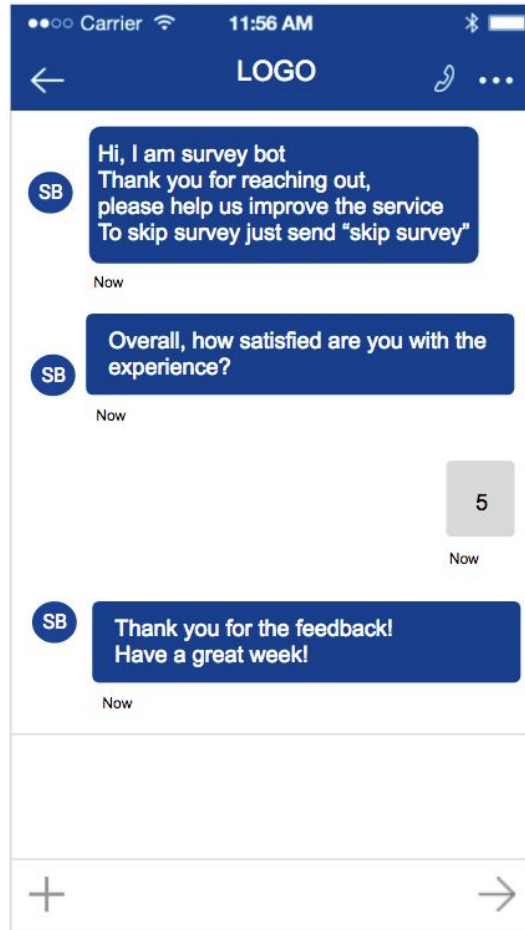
●●○○ Carrier 11:56 AM

LOGO

SB

Hi, I am survey bot
Thank you for reaching out,
please help us improve the service
To skip survey just send “skip survey”

Now

SB

Overall, how satisfied are you with the experience?

Now

5

Now

SB

Thank you for the feedback!
Have a great week!

Now